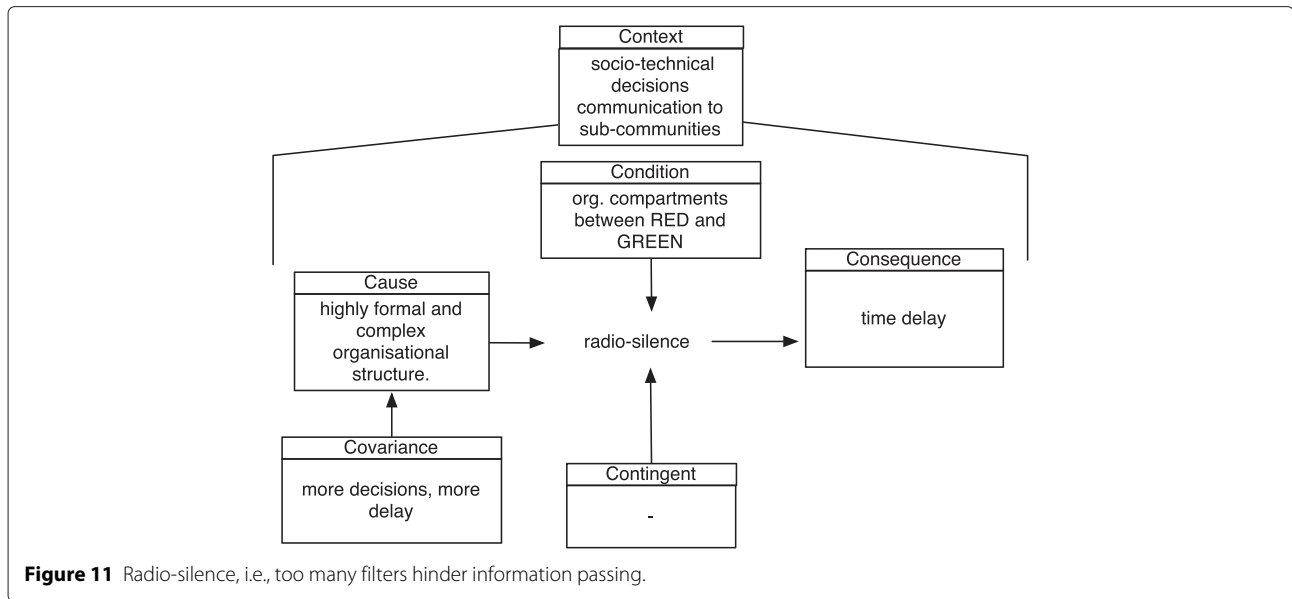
Context
socio-technical decisions communication to sub-communities

Condition
org. compartments between RED and GREEN

Cause
highly formal and complex organisational structure.

radio-silence

Consequence
time delay

Covariance
more decisions, more delay

Contingent
-

**Figure 11** Radio-silence, i.e., too many filters hinder information passing.